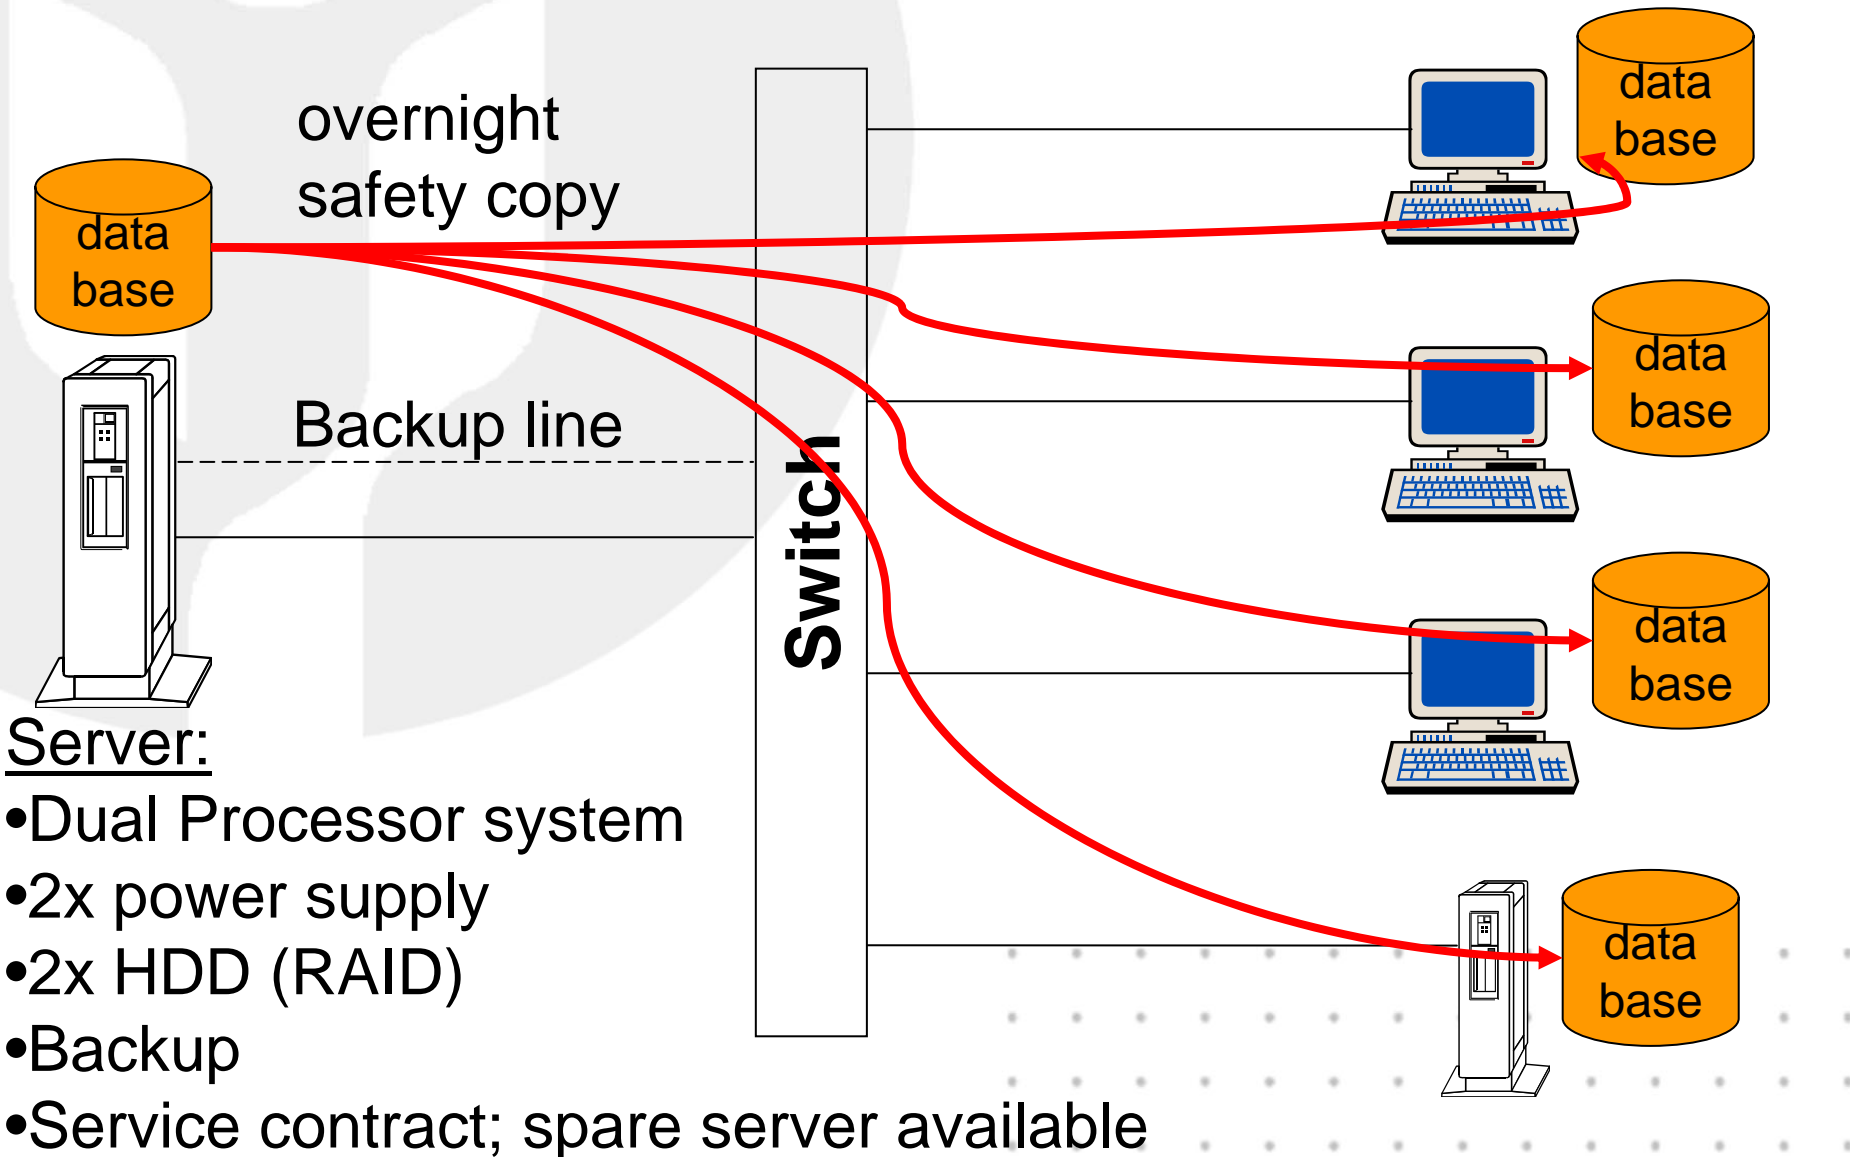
overnight safety copy

data base

Backup line

Switch

data base

data base

data base

data base

Server:
•Dual Processor system
•2x power supply
•2x HDD (RAID)
•Backup
•Service contract; spare server available